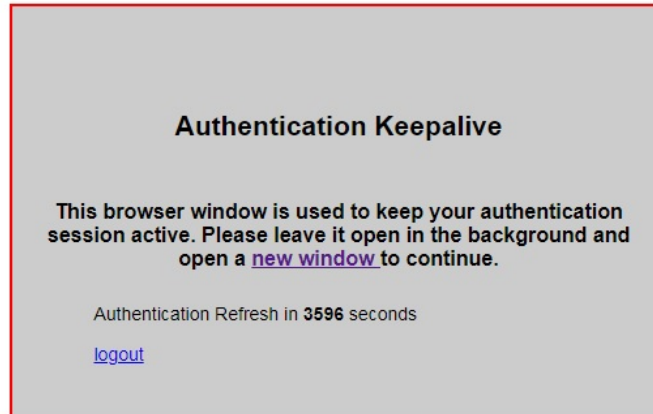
Authentication Keepalive

This browser window is used to keep your authentication session active. Please leave it open in the background and open a new window to continue.

Authentication Refresh in 3596 seconds

logout